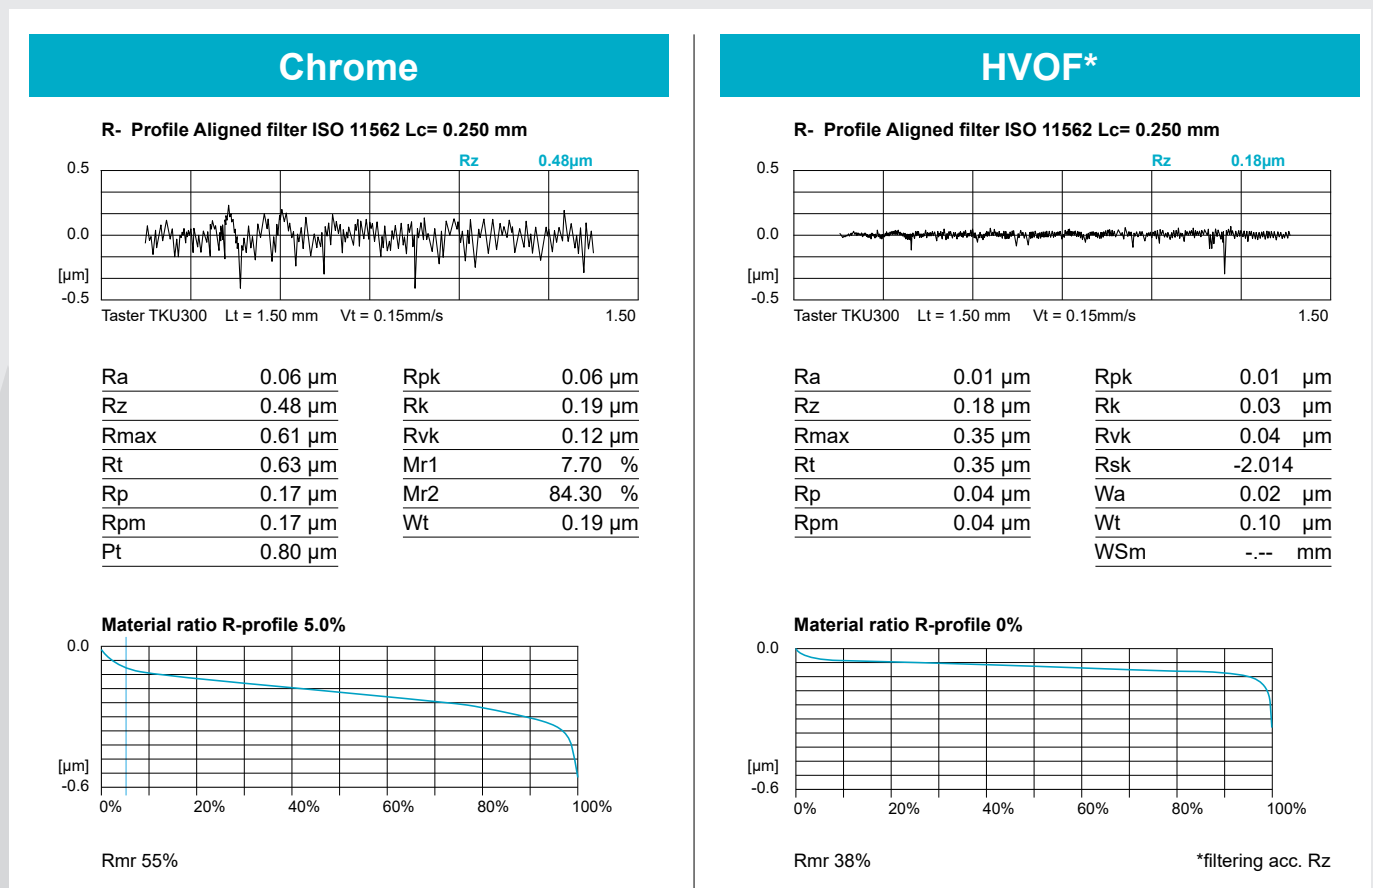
Chrome

R- Profile Aligned filter ISO 11562 Lc= 0.250 mm

Rz 0.48µm

0.5
0.0
[µm]
-0.5

Taster TKU300 Lt = 1.50 mm Vt = 0.15mm/s 1.50

| Ra | 0.06 µm | Rpk | 0.06 µm |
|---|---|---|---|
| Rz | 0.48 µm | Rk | 0.19 µm |
| Rmax | 0.61 µm | Rvk | 0.12 µm |
| Rt | 0.63 µm | Mr1 | 7.70 % |
| Rp | 0.17 µm | Mr2 | 84.30 % |
| Rpm | 0.17 µm | Wt | 0.19 µm |
| Pt | 0.80 µm | | |

Material ratio R-profile 5.0%

0.0
[µm]
-0.6
0% 20% 40% 60% 80% 100%

Rmr 55%

HVOF*

R- Profile Aligned filter ISO 11562 Lc= 0.250 mm

Rz 0.18µm

0.5
0.0
[µm]
-0.5

Taster TKU300 Lt = 1.50 mm Vt = 0.15mm/s 1.50

| Ra | 0.01 µm | Rpk | 0.01 µm |
|---|---|---|---|
| Rz | 0.18 µm | Rk | 0.03 µm |
| Rmax | 0.35 µm | Rvk | 0.04 µm |
| Rt | 0.35 µm | Rsk | -2.014 |
| Rp | 0.04 µm | Wa | 0.02 µm |
| Rpm | 0.04 µm | Wt | 0.10 µm |
| | | WSm | -.-- mm |

Material ratio R-profile 0%

0.0
[µm]
-0.6
0% 20% 40% 60% 80% 100%

Rmr 38%

*filtering acc. Rz